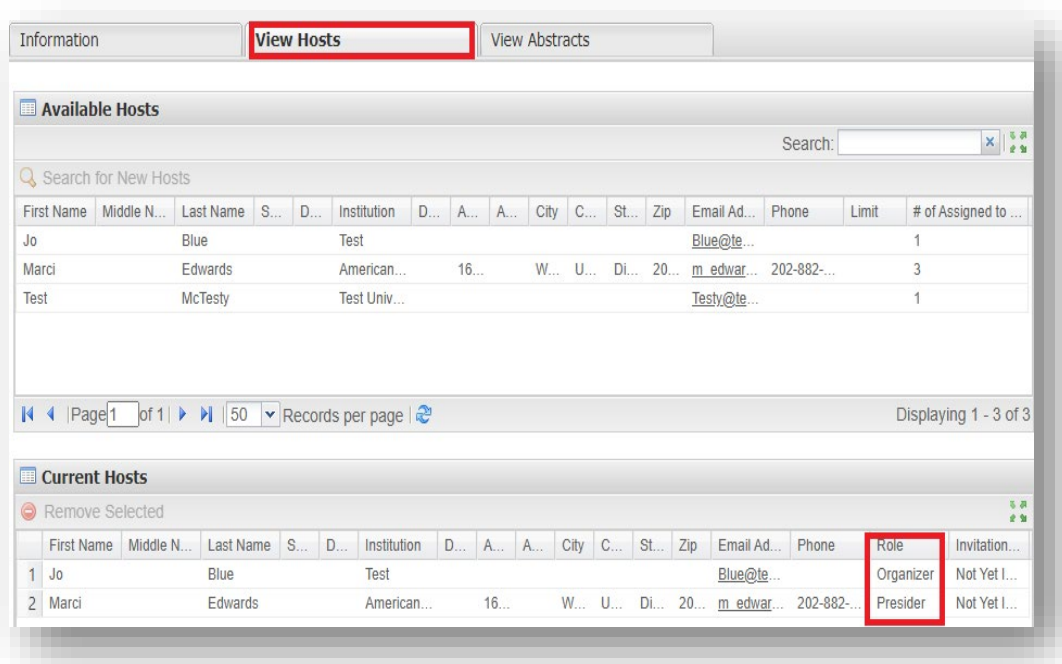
Information | View Hosts | View Abstracts

Available Hosts

Search: ×

Search for New Hosts

| First Name | Middle N... | Last Name | S... | D... | Institution | D... | A... | A... | City | C... | St... | Zip | Email Ad... | Phone | Limit | # of Assigned to ... |
|---|---|---|---|---|---|---|---|---|---|---|---|---|---|---|---|---|
| Jo | | Blue | | | Test | | | | | | | | Blue@te... | | | 1 |
| Marci | | Edwards | | | American... | | 16... | | W... | U... | Di... | 20... | m_edwar... | 202-882-... | | 3 |
| Test | | McTesty | | | Test Univ... | | | | | | | | Testy@te... | | | 1 |

Page 1 of 1 | 50 Records per page | Displaying 1 - 3 of 3

Current Hosts

Remove Selected

| | First Name | Middle N... | Last Name | S... | D... | Institution | D... | A... | A... | City | C... | St... | Zip | Email Ad... | Phone | Role | Invitation... |
|---|---|---|---|---|---|---|---|---|---|---|---|---|---|---|---|---|---|
| 1 | Jo | | Blue | | | Test | | | | | | | | Blue@te... | | Organizer | Not Yet I... |
| 2 | Marci | | Edwards | | | American... | | 16... | | W... | U... | Di... | 20... | m_edwar... | 202-882-... | Presider | Not Yet I... |